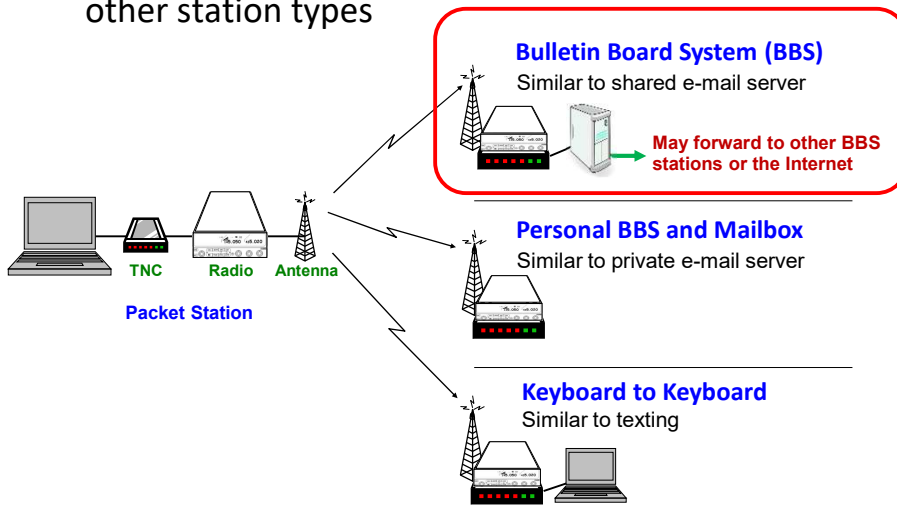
other station types

Bulletin Board System (BBS)
Similar to shared e-mail server

May forward to other BBS stations or the Internet

TNC Radio Antenna

Packet Station

Personal BBS and Mailbox
Similar to private e-mail server

Keyboard to Keyboard
Similar to texting